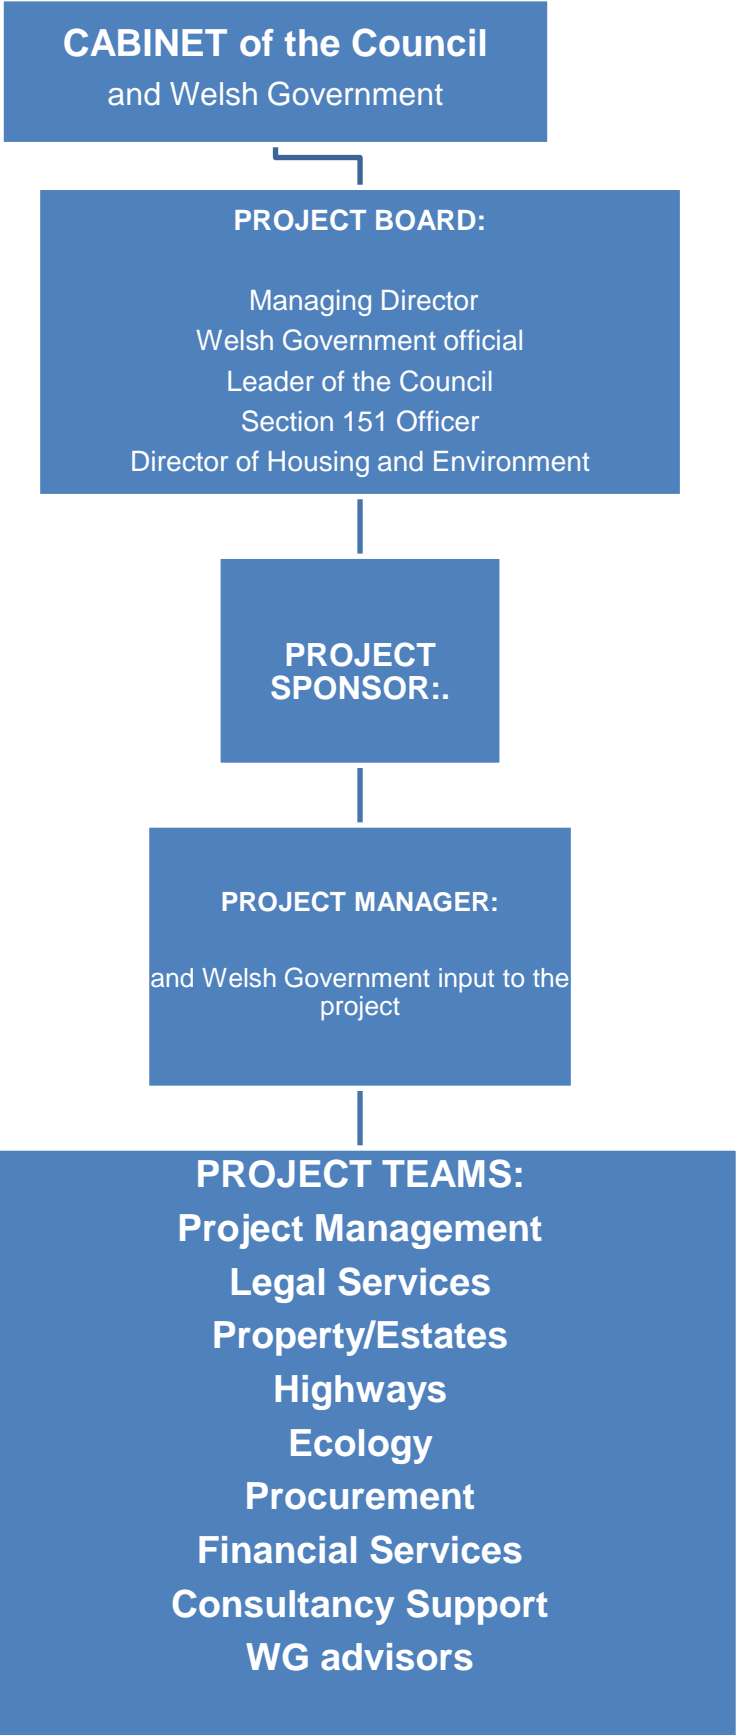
CABINET of the Council
and Welsh Government

PROJECT BOARD:

Managing Director
Welsh Government official
Leader of the Council
Section 151 Officer
Director of Housing and Environment

PROJECT SPONSOR:.

PROJECT MANAGER:

and Welsh Government input to the project

PROJECT TEAMS:
Project Management
Legal Services
Property/Estates
Highways
Ecology
Procurement
Financial Services
Consultancy Support
WG advisors